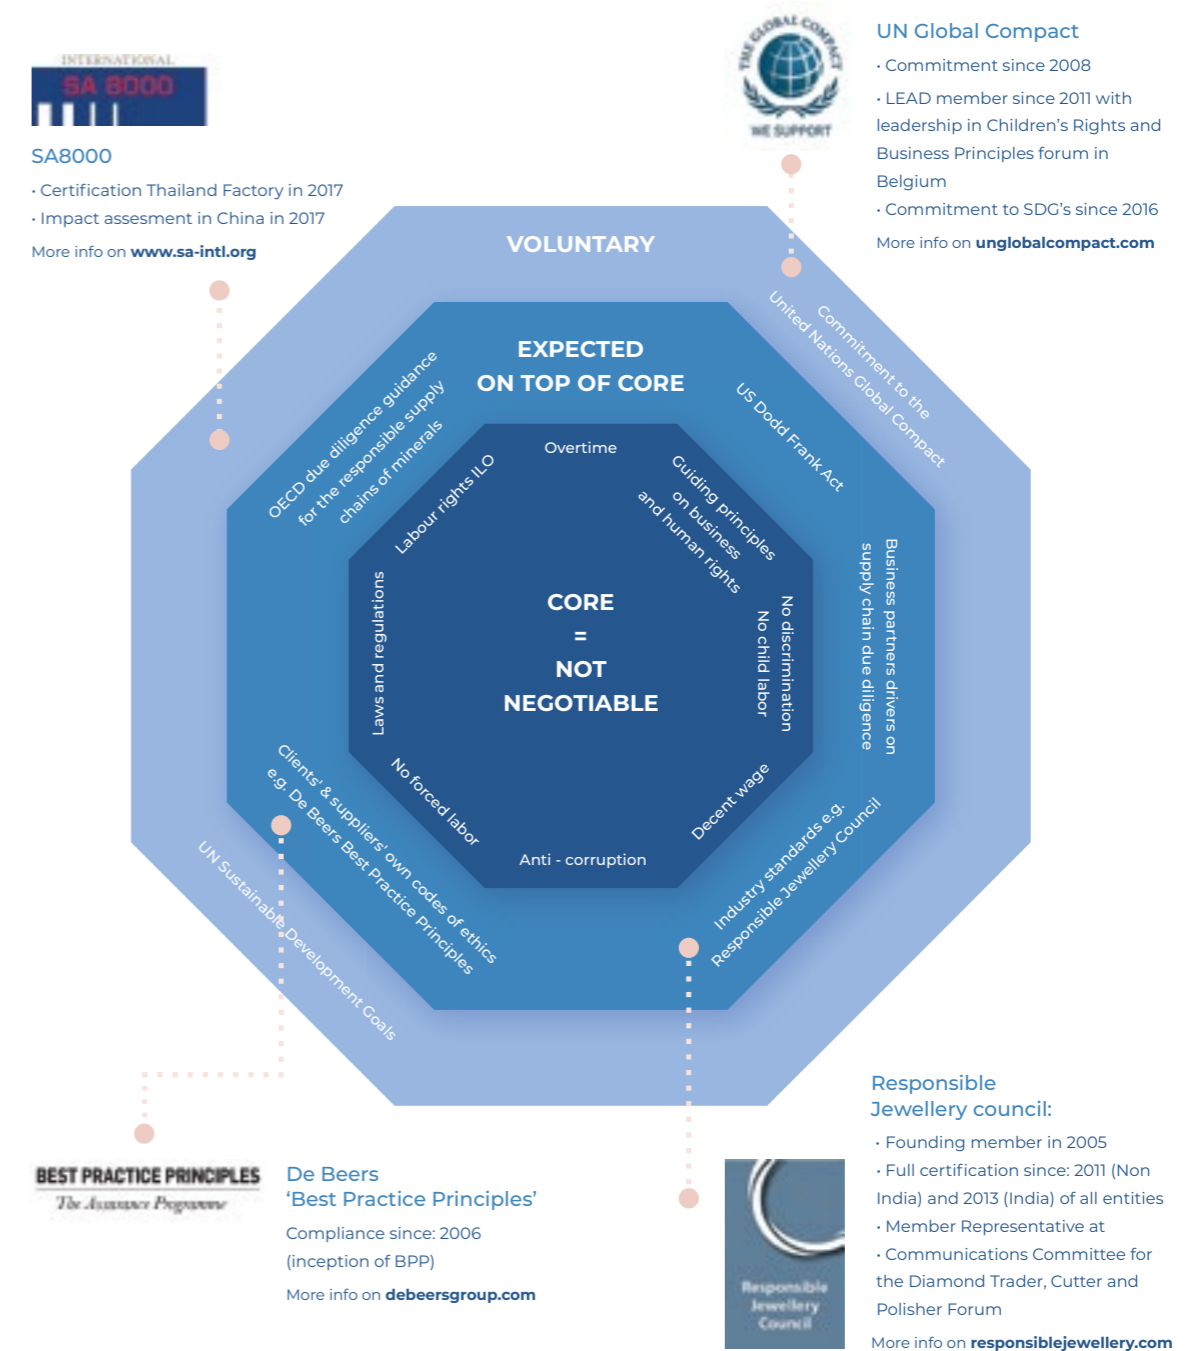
INTERNATIONAL
SA 8000

SA8000
· Certification Thailand Factory in 2017
· Impact assesment in China in 2017
More info on www.sa-intl.org

THE GLOBAL COMPACT
WE SUPPORT

UN Global Compact
· Commitment since 2008
· LEAD member since 2011 with leadership in Children's Rights and Business Principles forum in Belgium
· Commitment to SDG's since 2016
More info on unglobalcompact.com

VOLUNTARY

Commitment to the United Nations Global Compact

EXPECTED ON TOP OF CORE

OECD due diligence guidance for the responsible supply chains of minerals

US Dodd Frank Act

Business partners drivers on supply chain due diligence

Industry standards e.g. Responsible Jewellery Council

Clients' & suppliers' own codes of ethics e.g. De Beers Best Practice Principles

UN Sustainable Development Goals

Overtime

Guiding principles on business and human rights

No discrimination

No child labor

Decent wage

Anti - corruption

No forced labor

Laws and regulations

Labour rights ILO

CORE = NOT NEGOTIABLE

BEST PRACTICE PRINCIPLES
The Assurance Programme

De Beers
'Best Practice Principles'
Compliance since: 2006 (inception of BPP)
More info on debeersgroup.com

Responsible Jewellery Council

Responsible Jewellery council:
· Founding member in 2005
· Full certification since: 2011 (Non India) and 2013 (India) of all entities
· Member Representative at
· Communications Committee for the Diamond Trader, Cutter and Polisher Forum
More info on responsiblejewellery.com